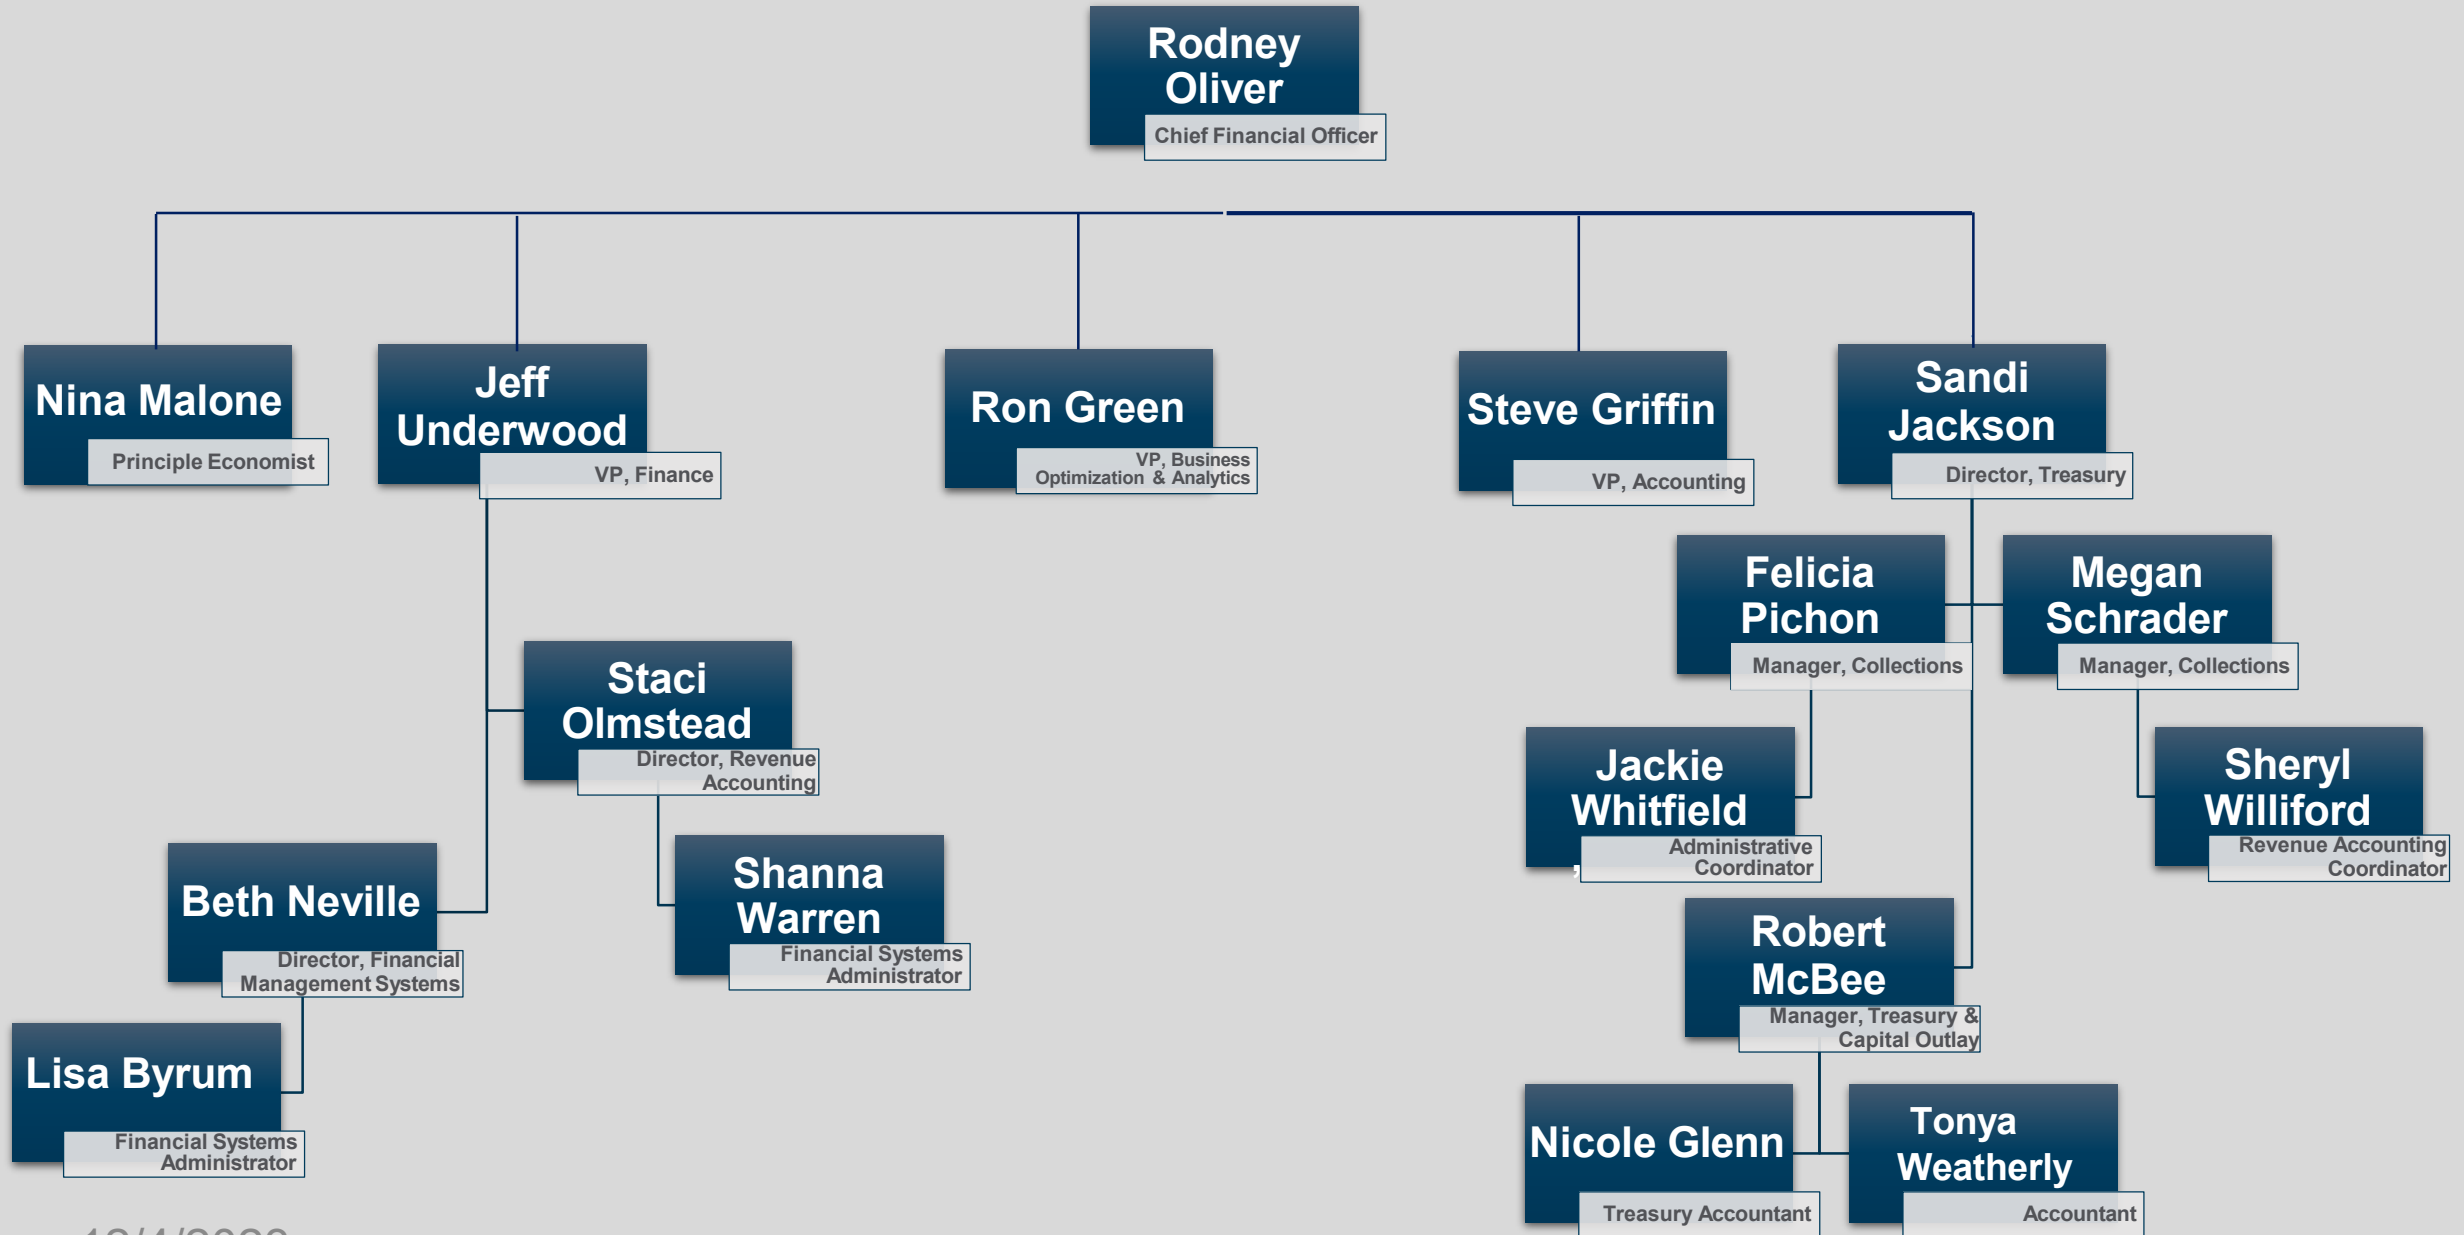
Rodney Oliver
Chief Financial Officer

Nina Malone
Principle Economist

Jeff Underwood
VP, Finance

Ron Green
VP, Business Optimization & Analytics

Steve Griffin
VP, Accounting

Sandi Jackson
Director, Treasury

Felicia Pichon
Manager, Collections

Megan Schrader
Manager, Collections

Staci Olmstead
Director, Revenue Accounting

Jackie Whitfield
Administrative Coordinator

Sheryl Williford
Revenue Accounting Coordinator

Beth Neville
Director, Financial Management Systems

Shanna Warren
Financial Systems Administrator

Robert McBee
Manager, Treasury & Capital Outlay

Lisa Byrum
Financial Systems Administrator

Nicole Glenn
Treasury Accountant

Tonya Weatherly
Accountant

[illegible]